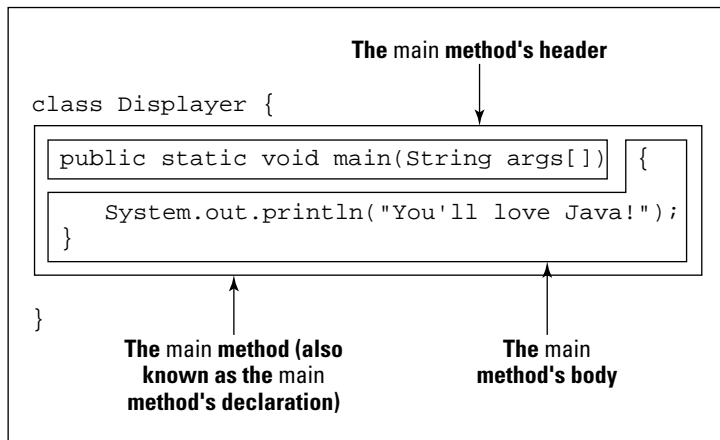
The main method's header

class Displayer {

public static void main(String args[]) {

System.out.println("You'll love Java!");
}

}

The main method (also known as the main method's declaration)

The main method's body